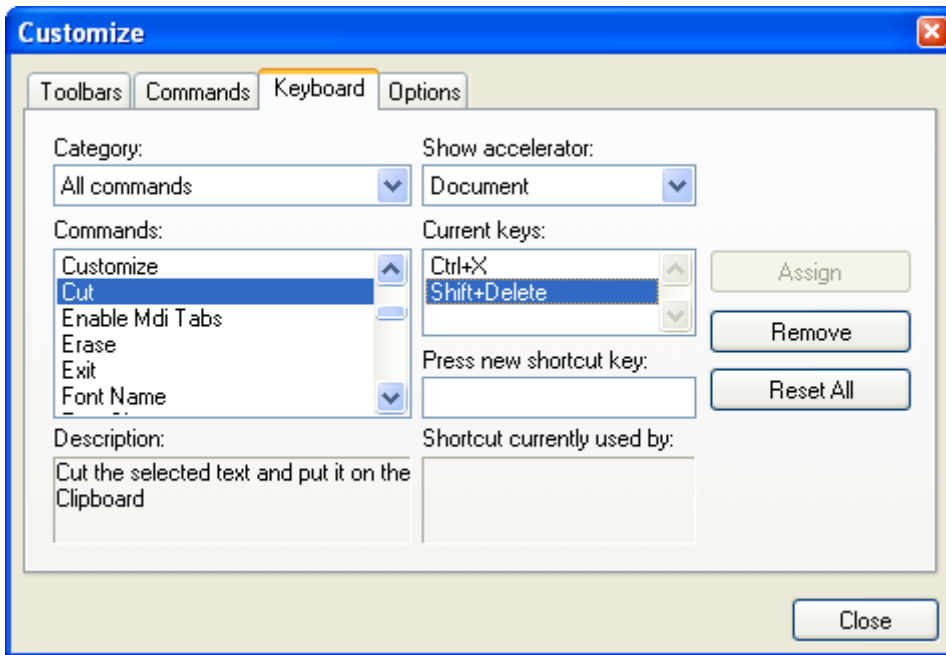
Customize

Toolbars Commands Keyboard Options

Category:
All commands

Show accelerator:
Document

Commands:
Customize
Cut
Enable Mdi Tabs
Erase
Exit
Font Name

Current keys:
Ctrl+X
Shift+Delete

Assign
Remove
Reset All

Press new shortcut key:

Description:
Cut the selected text and put it on the Clipboard

Shortcut currently used by:

Close